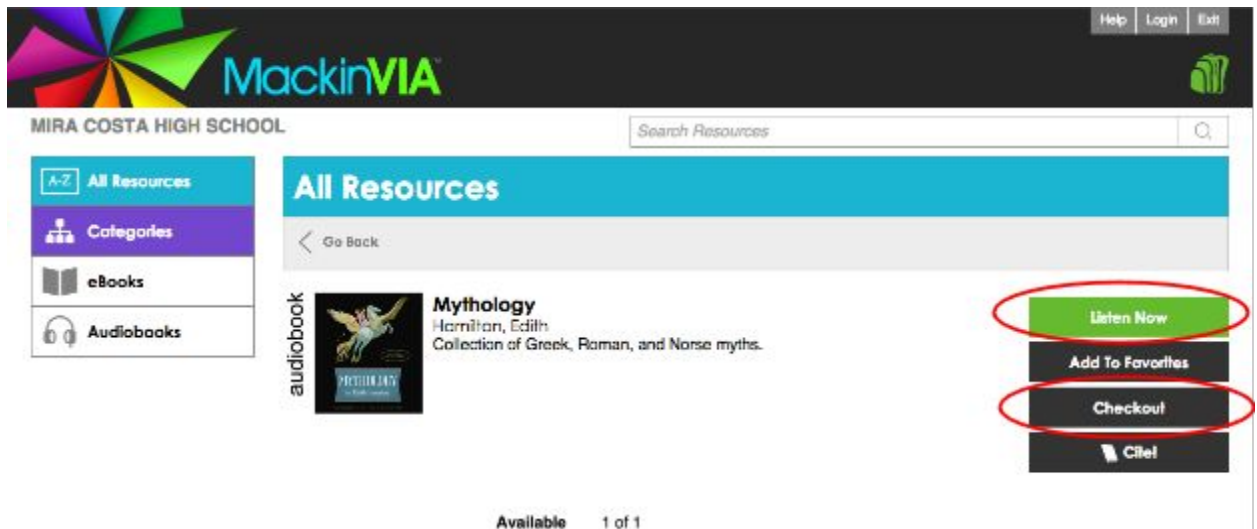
Help Login Exit

MackinVIA

MIRA COSTA HIGH SCHOOL

Search Resources

A-Z All Resources

Categories

eBooks

Audiobooks

All Resources

Go Back

audiobook

MYTHOLOGY

Mythology

Hamilton, Edith

Collection of Greek, Roman, and Norse myths.

Listen Now

Add To Favorites

Checkout

Cite!

Available 1 of 1